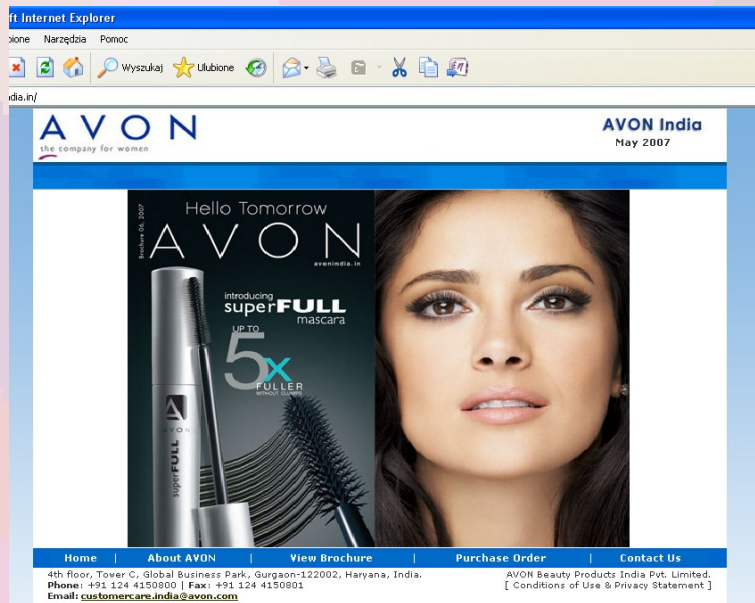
ft Internet Explorer

ione Narzędzia Pomoc

Wyszukaj Ulubione

dia.in/

AVON
the company for women

AVON India
May 2007

Brochure 06, 2007

Hello Tomorrow
AVON
avonindia.in

introducing
superFULL
mascara
UP TO
5X
FULLER
WITHOUT CLUMPS

AVON
superFULL

Home | About AVON | View Brochure | Purchase Order | Contact Us

4th floor, Tower C, Global Business Park, Gurgaon-122002, Haryana, India.
Phone: +91 124 4150800 | Fax: +91 124 4150801
Email: customercare.india@avon.com

AVON Beauty Products India Pvt. Limited.
[ Conditions of Use & Privacy Statement ]